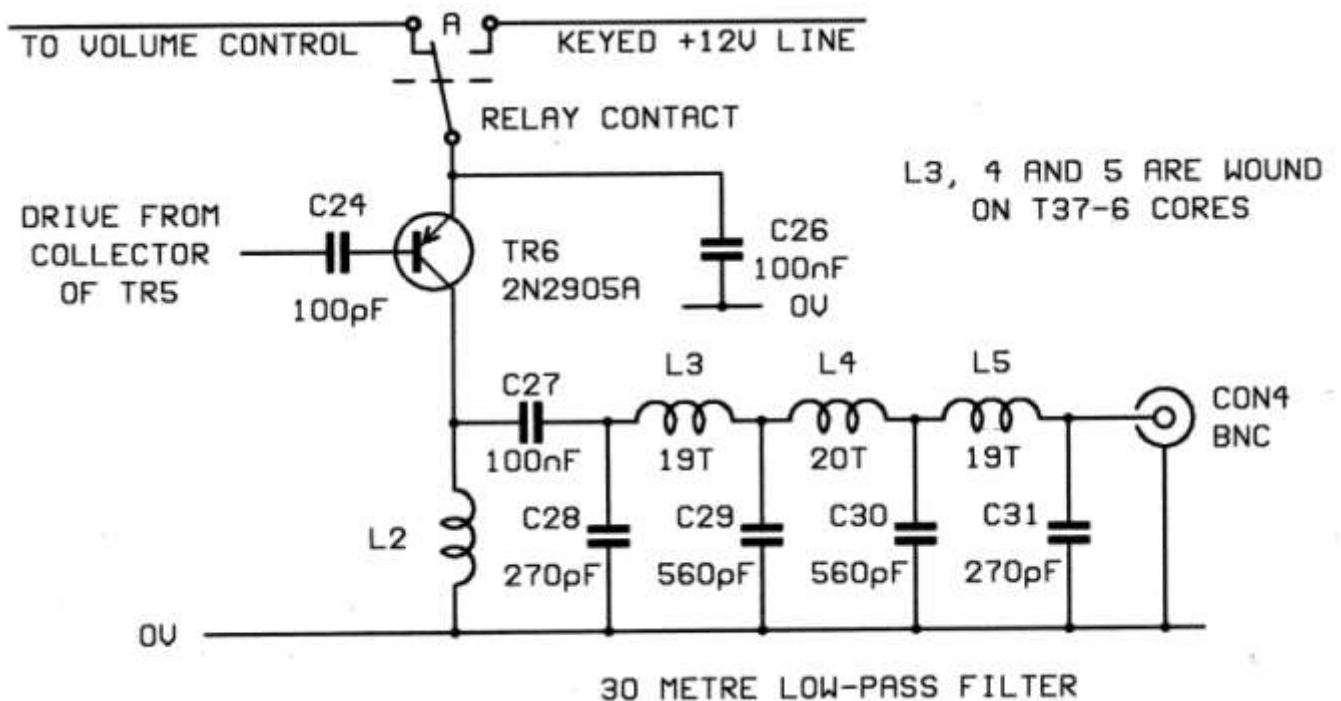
TO VOLUME CONTROL

A

KEYED +12V LINE

RELAY CONTACT

L3, 4 AND 5 ARE WOUND ON T37-6 CORES

DRIVE FROM COLLECTOR OF TR5

C24

100pF

TR6 2N2905A

C26 100nF

0V

C27 100nF

L3 19T

L4 20T

L5 19T

CON4 BNC

L2

C28 270pF

C29 560pF

C30 560pF

C31 270pF

0V

30 METRE LOW-PASS FILTER